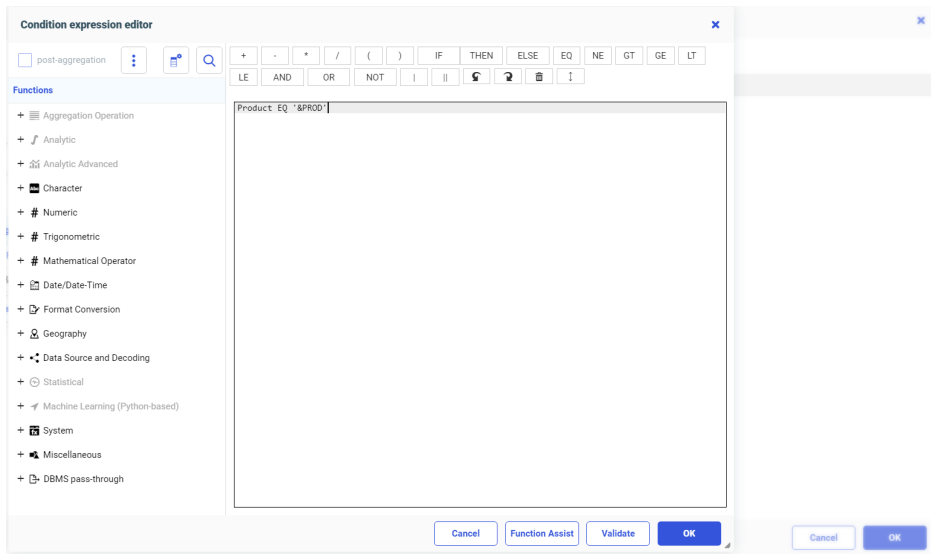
Condition expression editor

post-aggregation

+ - * / ( ) IF THEN ELSE EQ NE GT GE LT
LE AND OR NOT | ||

Functions

+ Aggregation Operation
+ Analytic
+ Analytic Advanced
+ Character
+ # Numeric
+ # Trigonometric
+ # Mathematical Operator
+ Date/Date-Time
+ Format Conversion
+ Geography
+ Data Source and Decoding
+ Statistical
+ Machine Learning (Python-based)
+ System
+ Miscellaneous
+ DBMS pass-through

Product EQ '&PROD'

Cancel Function Assist Validate OK

Cancel OK